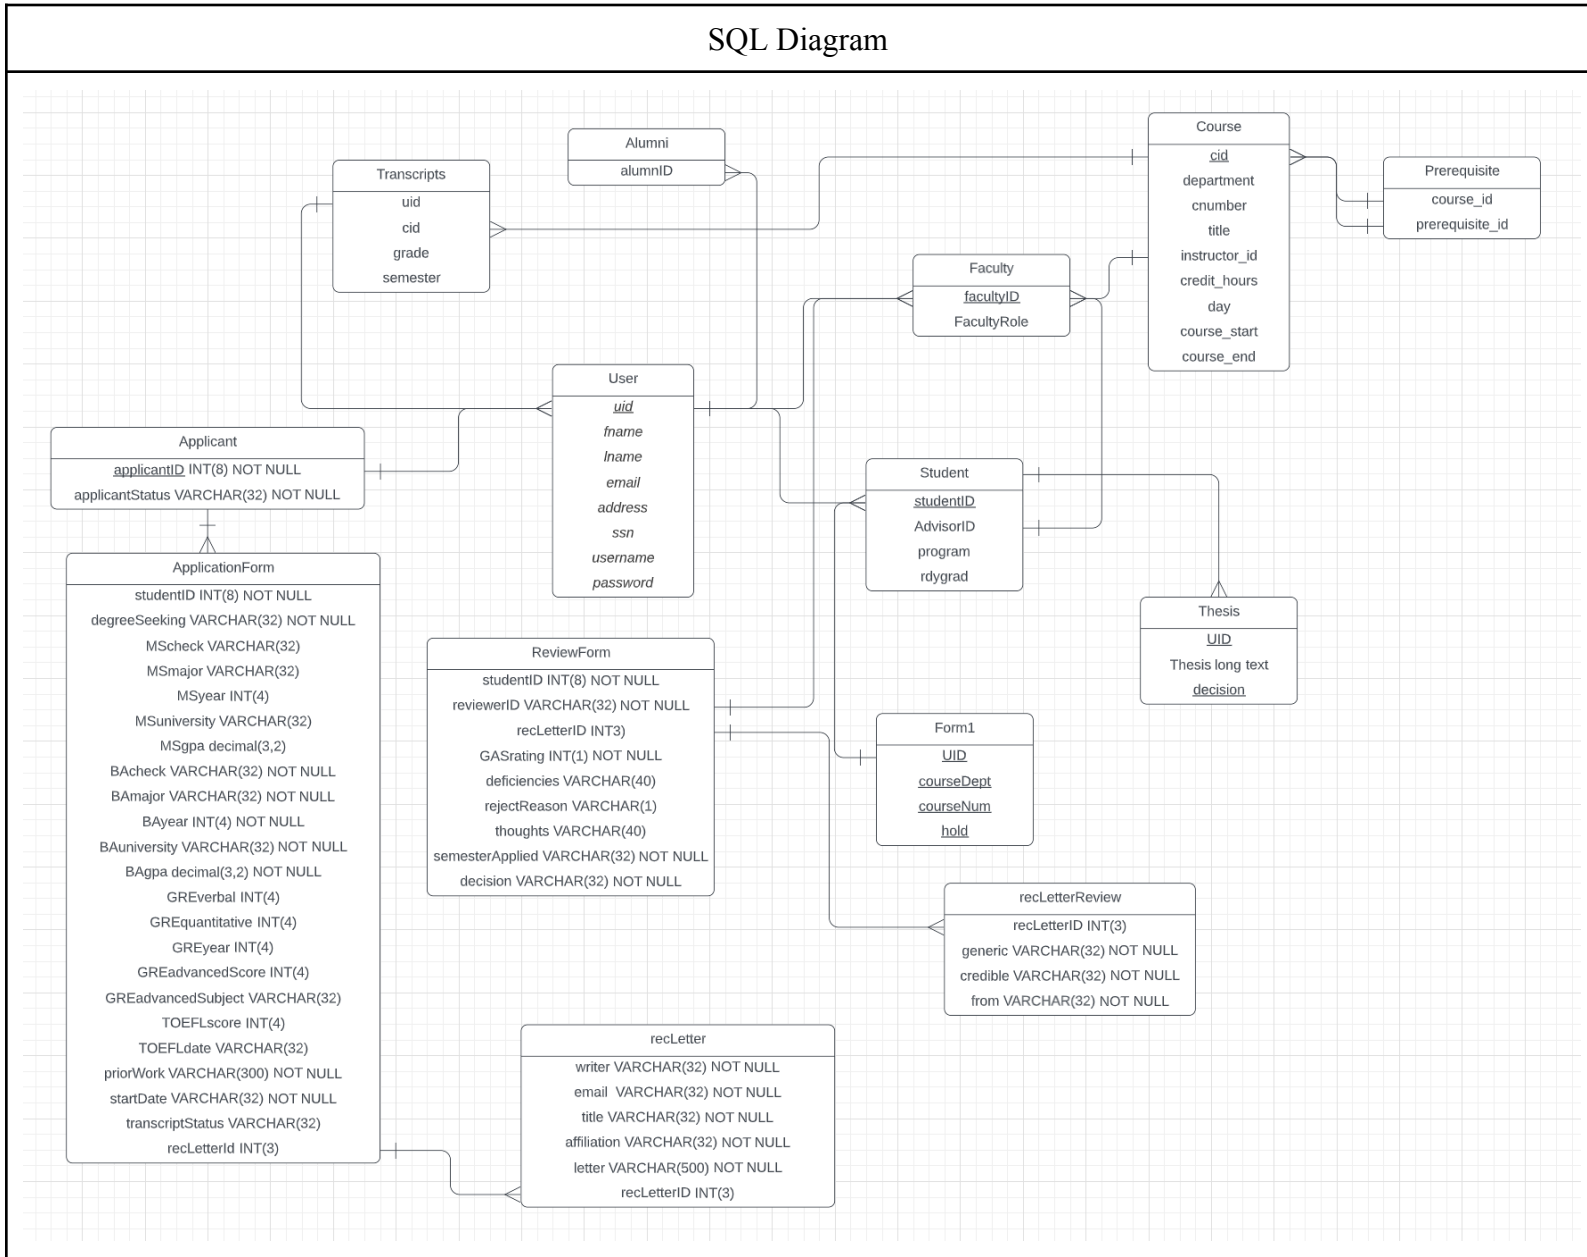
SQL Diagram

Alumni
alumnID

Transcripts
uid
cid
grade
semester

Course
cid
department
cnumber
title
instructor_id
credit_hours
day
course_start
course_end

Prerequisite
course_id
prerequisite_id

Faculty
facultyID
FacultyRole

User
uid
fname
lname
email
address
ssn
username
password

Applicant
applicantID INT(8) NOT NULL
applicantStatus VARCHAR(32) NOT NULL

Student
studentID
AdvisorID
program
rdygrad

ApplicationForm
studentID INT(8) NOT NULL
degreeSeeking VARCHAR(32) NOT NULL
MScheck VARCHAR(32)
MSmajor VARCHAR(32)
MSyear INT(4)
MSuniversity VARCHAR(32)
MSgpa decimal(3,2)
BAcheck VARCHAR(32) NOT NULL
BAmajor VARCHAR(32) NOT NULL
BAyear INT(4) NOT NULL
BAuniversity VARCHAR(32) NOT NULL
BAgpa decimal(3,2) NOT NULL
GREverbal INT(4)
GREquantitative INT(4)
GREyear INT(4)
GREadvancedScore INT(4)
GREadvancedSubject VARCHAR(32)
TOEFLscore INT(4)
TOEFLdate VARCHAR(32)
priorWork VARCHAR(300) NOT NULL
startDate VARCHAR(32) NOT NULL
transcriptStatus VARCHAR(32)
recLetterId INT(3)

Thesis
UID
Thesis long text
decision

ReviewForm
studentID INT(8) NOT NULL
reviewerID VARCHAR(32) NOT NULL
recLetterID INT3)
GASrating INT(1) NOT NULL
deficiencies VARCHAR(40)
rejectReason VARCHAR(1)
thoughts VARCHAR(40)
semesterApplied VARCHAR(32) NOT NULL
decision VARCHAR(32) NOT NULL

Form1
UID
courseDept
courseNum
hold

recLetterReview
recLetterID INT(3)
generic VARCHAR(32) NOT NULL
credible VARCHAR(32) NOT NULL
from VARCHAR(32) NOT NULL

recLetter
writer VARCHAR(32) NOT NULL
email VARCHAR(32) NOT NULL
title VARCHAR(32) NOT NULL
affiliation VARCHAR(32) NOT NULL
letter VARCHAR(500) NOT NULL
recLetterID INT(3)